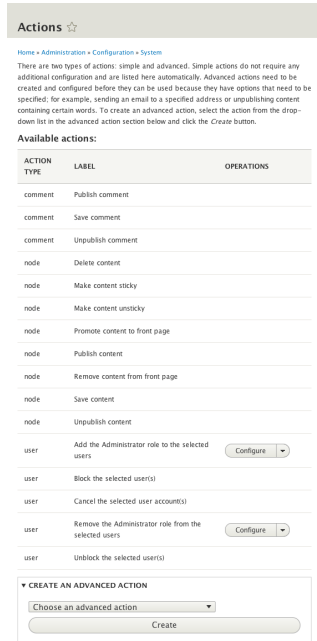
Actions ☆

Home » Administration » Configuration » System

There are two types of actions: simple and advanced. Simple actions do not require any additional configuration and are listed here automatically. Advanced actions need to be created and configured before they can be used because they have options that need to be specified; for example, sending an email to a specified address or unpublishing content containing certain words. To create an advanced action, select the action from the drop-down list in the advanced action section below and click the *Create* button.

Available actions:

| ACTION TYPE | LABEL | OPERATIONS |
|---|---|---|
| comment | Publish comment | |
| comment | Save comment | |
| comment | Unpublish comment | |
| node | Delete content | |
| node | Make content sticky | |
| node | Make content unsticky | |
| node | Promote content to front page | |
| node | Publish content | |
| node | Remove content from front page | |
| node | Save content | |
| node | Unpublish content | |
| user | Add the Administrator role to the selected users | Configure |
| user | Block the selected user(s) | |
| user | Cancel the selected user account(s) | |
| user | Remove the Administrator role from the selected users | Configure |
| user | Unblock the selected user(s) | |

▼ CREATE AN ADVANCED ACTION

Choose an advanced action

Create